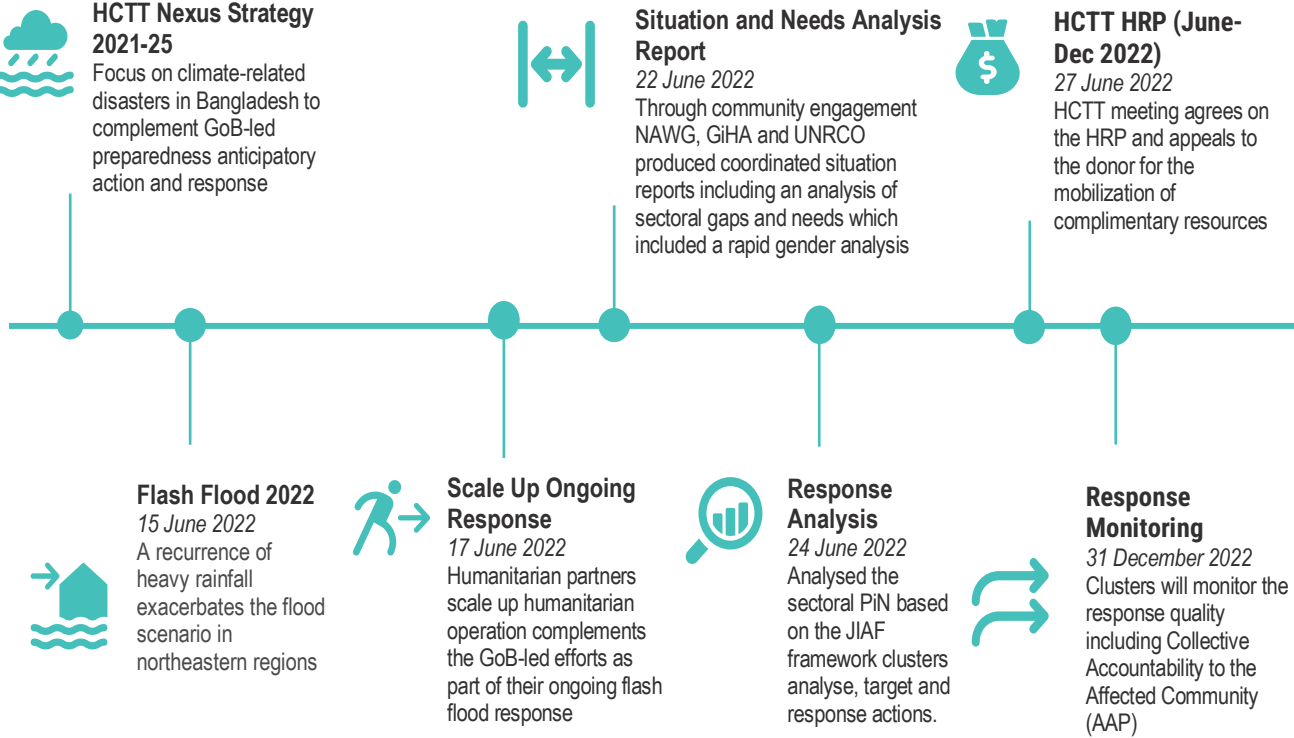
HCTT Nexus Strategy 2021-25
Focus on climate-related disasters in Bangladesh to complement GoB-led preparedness anticipatory action and response

Situation and Needs Analysis Report
22 June 2022
Through community engagement NAWG, GiHA and UNRCO produced coordinated situation reports including an analysis of sectoral gaps and needs which included a rapid gender analysis

HCTT HRP (June-Dec 2022)
27 June 2022
HCTT meeting agrees on the HRP and appeals to the donor for the mobilization of complimentary resources

Flash Flood 2022
15 June 2022
A recurrence of heavy rainfall exacerbates the flood scenario in northeastern regions

Scale Up Ongoing Response
17 June 2022
Humanitarian partners scale up humanitarian operation complements the GoB-led efforts as part of their ongoing flash flood response

Response Analysis
24 June 2022
Analysed the sectoral PiN based on the JIAF framework clusters analyse, target and response actions.

Response Monitoring
31 December 2022
Clusters will monitor the response quality including Collective Accountability to the Affected Community (AAP)